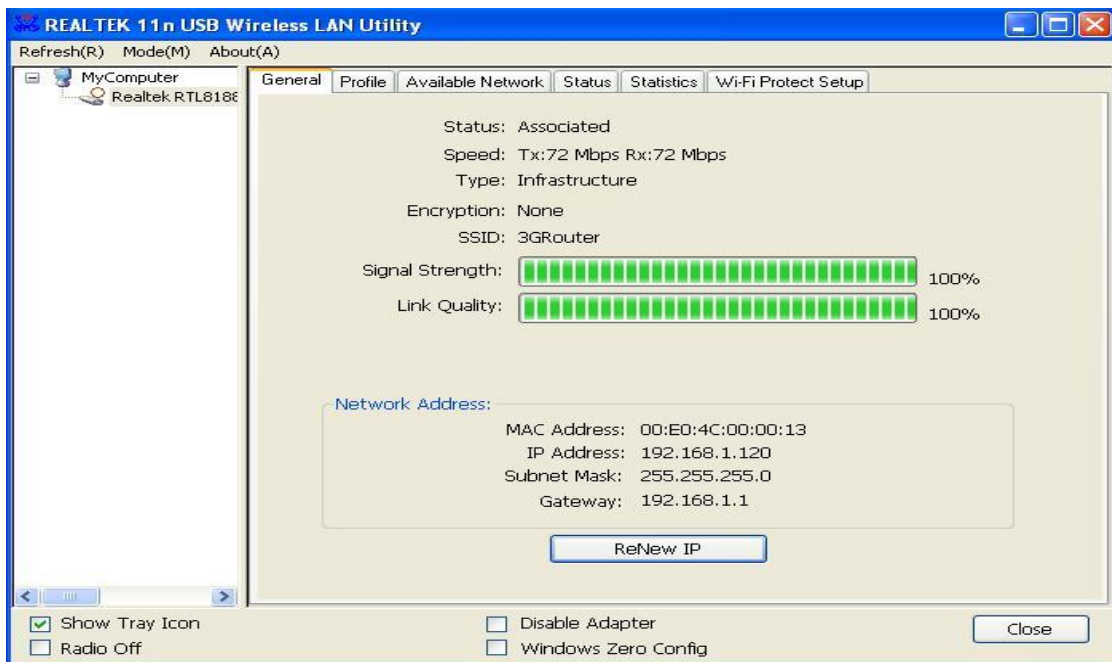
REALTEK 11n USB Wireless LAN Utility

Refresh(R) Mode(M) About(A)

MyComputer
Realtek RTL8188

General | Profile | Available Network | Status | Statistics | Wi-Fi Protect Setup

Status: Associated
Speed: Tx:72 Mbps Rx:72 Mbps
Type: Infrastructure
Encryption: None
SSID: 3GRouter
Signal Strength: 100%
Link Quality: 100%

Network Address:
MAC Address: 00:E0:4C:00:00:13
IP Address: 192.168.1.120
Subnet Mask: 255.255.255.0
Gateway: 192.168.1.1

ReNew IP

Show Tray Icon
Radio Off
Disable Adapter
Windows Zero Config
Close